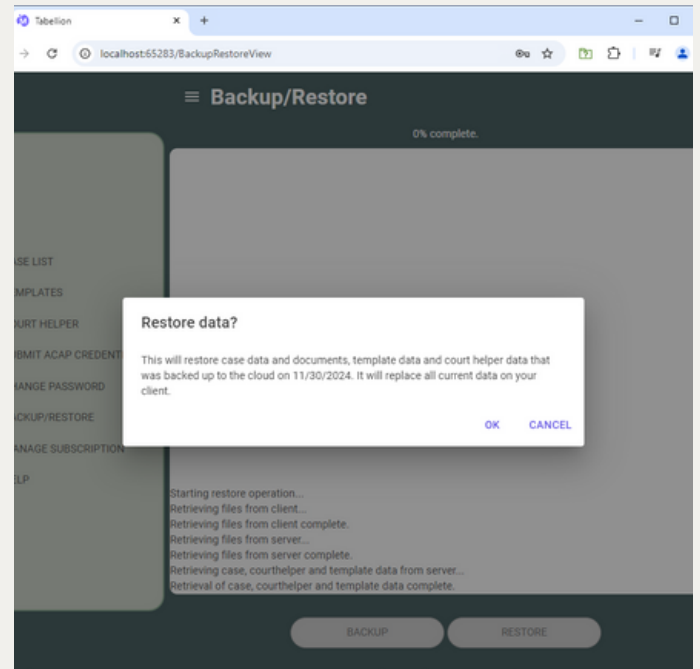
Tabellion
localhost:65283/BackupRestoreView

≡ Backup/Restore

0% complete.

ASE LIST
EMPLATES
OURT HELPER
UBMIT ACAP CREDENT
HANGE PASSWORD
ACKUP/RESTORE
ANAGE SUBSCRIPTION
ELP

Restore data?

This will restore case data and documents, template data and court helper data that was backed up to the cloud on 11/30/2024. It will replace all current data on your client.

OK CANCEL

Starting restore operation...
Retrieving files from client...
Retrieving files from client complete.
Retrieving files from server...
Retrieving files from server complete.
Retrieving case, courthelper and template data from server...
Retrieval of case, courthelper and template data complete.

BACKUP RESTORE